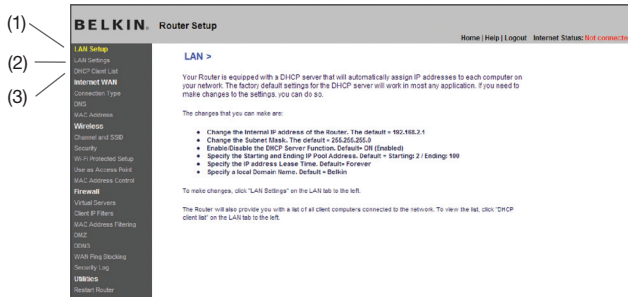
(1)
(2)
(3)

BELKIN. Router Setup

Home | Help | Logout Internet Status: Not connected

LAN Setup
LAN Settings
DHCP Client List
Internet WAN
Connection Type
DNS
MAC Address
Wireless
Channel and SSID
Security
Wi-Fi Protected Setup
Use as Access Point
MAC Address Control
Firewall
Virtual Servers
Client IP Filters
MAC Address Filtering
DMZ
DDNS
WAN Ping Blocking
Security Log
Utilities
Restart Router

LAN >

Your Router is equipped with a DHCP server that will automatically assign IP addresses to each computer on your network. The factory default settings for the DHCP server will work in most any application. If you need to make changes to the settings, you can do so.

The changes that you can make are:

- Change the Internal IP address of the Router. The default = 192.168.2.1
- Change the Subnet Mask. The default = 255.255.255.0
- Enable/Disable the DHCP Server Function. Default= ON (Enabled)
- Specify the Starting and Ending IP Pool Address. Default = Starting: 2 / Ending: 100
- Specify the IP address Lease Time. Default= Forever
- Specify a local Domain Name. Default = Belkin

To make changes, click "LAN Settings" on the LAN tab to the left.

The Router will also provide you with a list of all client computers connected to the network. To view the list, click "DHCP client list" on the LAN tab to the left.